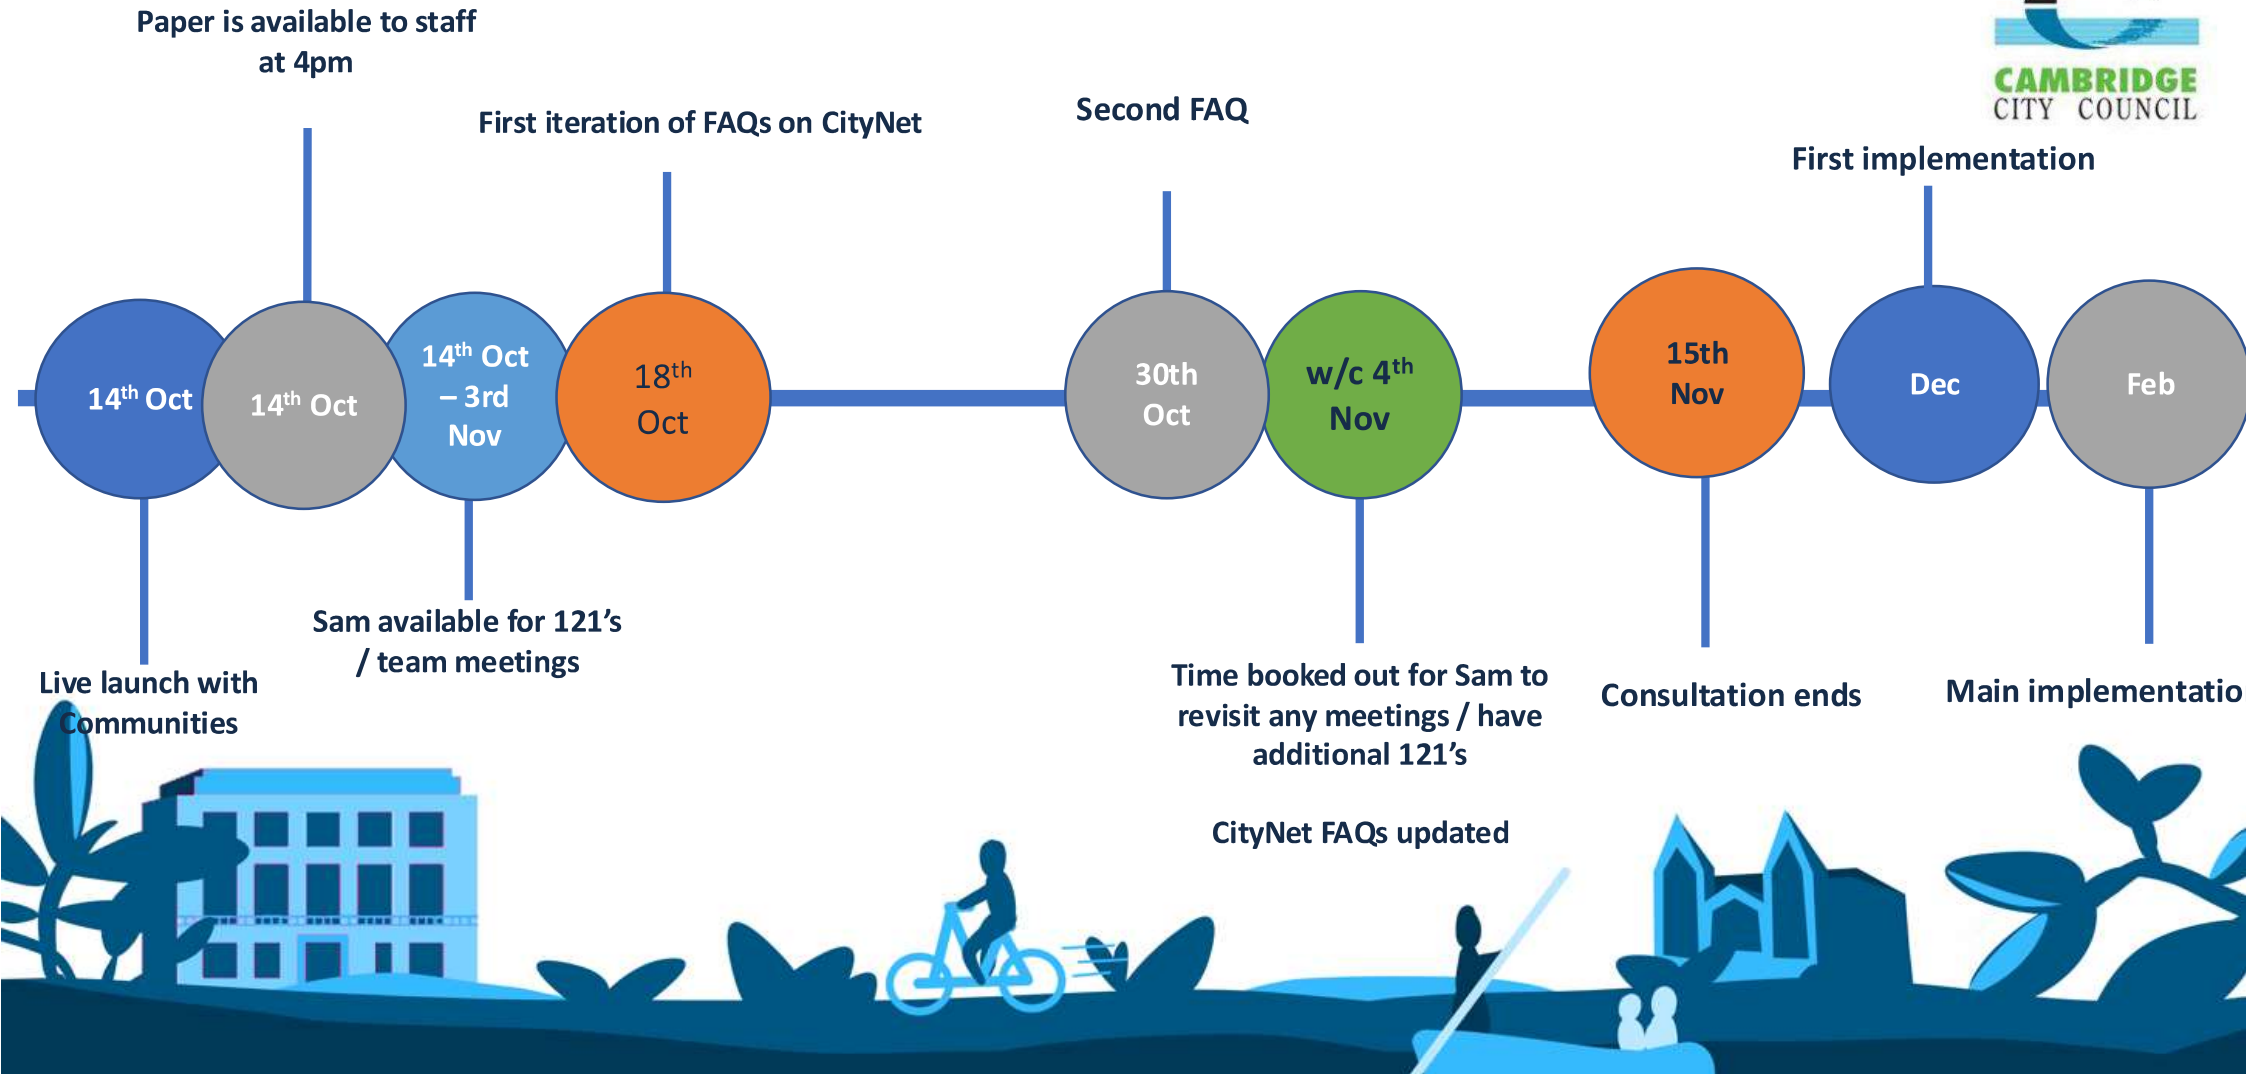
Paper is available to staff at 4pm

First iteration of FAQs on CityNet

Second FAQ

CAMBRIDGE CITY COUNCIL

First implementation

14$^{th}$ Oct

14$^{th}$ Oct

14$^{th}$ Oct – 3rd Nov

18$^{th}$ Oct

30th Oct

w/c 4$^{th}$ Nov

15th Nov

Dec

Feb

Live launch with Communities

Sam available for 121's / team meetings

Time booked out for Sam to revisit any meetings / have additional 121's

CityNet FAQs updated

Consultation ends

Main implementatio